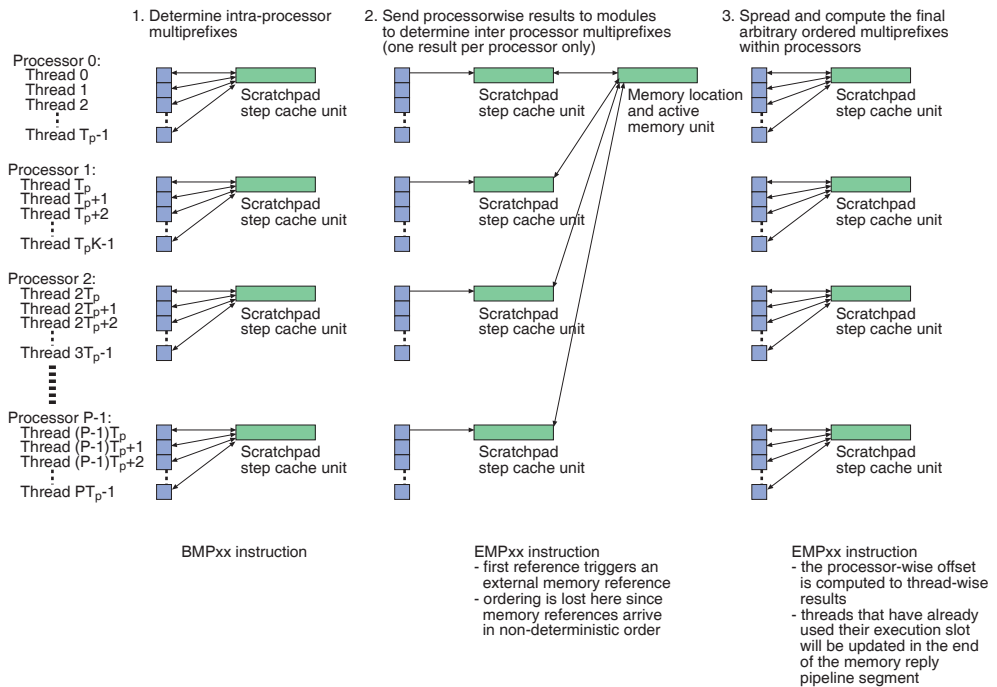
1. Determine intra-processor multiprefixes

2. Send processorwise results to modules to determine inter processor multiprefixes (one result per processor only)

3. Spread and compute the final arbitrary ordered multiprefixes within processors

Processor 0:
Thread 0
Thread 1
Thread 2
Thread $T_p$-1

Scratchpad step cache unit

Scratchpad step cache unit

Memory location and active memory unit

Scratchpad step cache unit

Processor 1:
Thread $T_p$
Thread $T_p$+1
Thread $T_p$+2
Thread $T_p$K-1

Scratchpad step cache unit

Scratchpad step cache unit

Scratchpad step cache unit

Processor 2:
Thread $2T_p$
Thread $2T_p$+1
Thread $2T_p$+2
Thread $3T_p$-1

Scratchpad step cache unit

Scratchpad step cache unit

Scratchpad step cache unit

Processor P-1:
Thread (P-1)$T_p$
Thread (P-1)$T_p$+1
Thread (P-1)$T_p$+2
Thread P$T_p$-1

Scratchpad step cache unit

Scratchpad step cache unit

Scratchpad step cache unit

BMPxx instruction

EMPxx instruction
- first reference triggers an external memory reference
- ordering is lost here since memory references arrive in non-deterministic order

EMPxx instruction
- the processor-wise offset is computed to thread-wise results
- threads that have already used their execution slot will be updated in the end of the memory reply pipeline segment